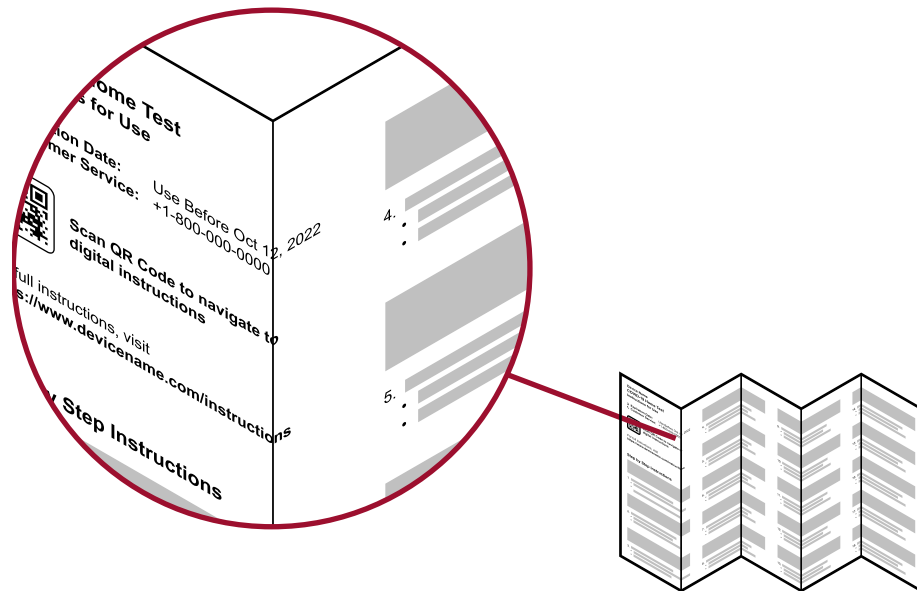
ome Test
s for Use

ion Date:
mer Service:

Use Before Oct 12, 2022
+1-800-000-0000

Scan QR Code to navigate to digital instructions

full instructions, visit
s://www.devicename.com/instructions

Step Instructions

4.

5.